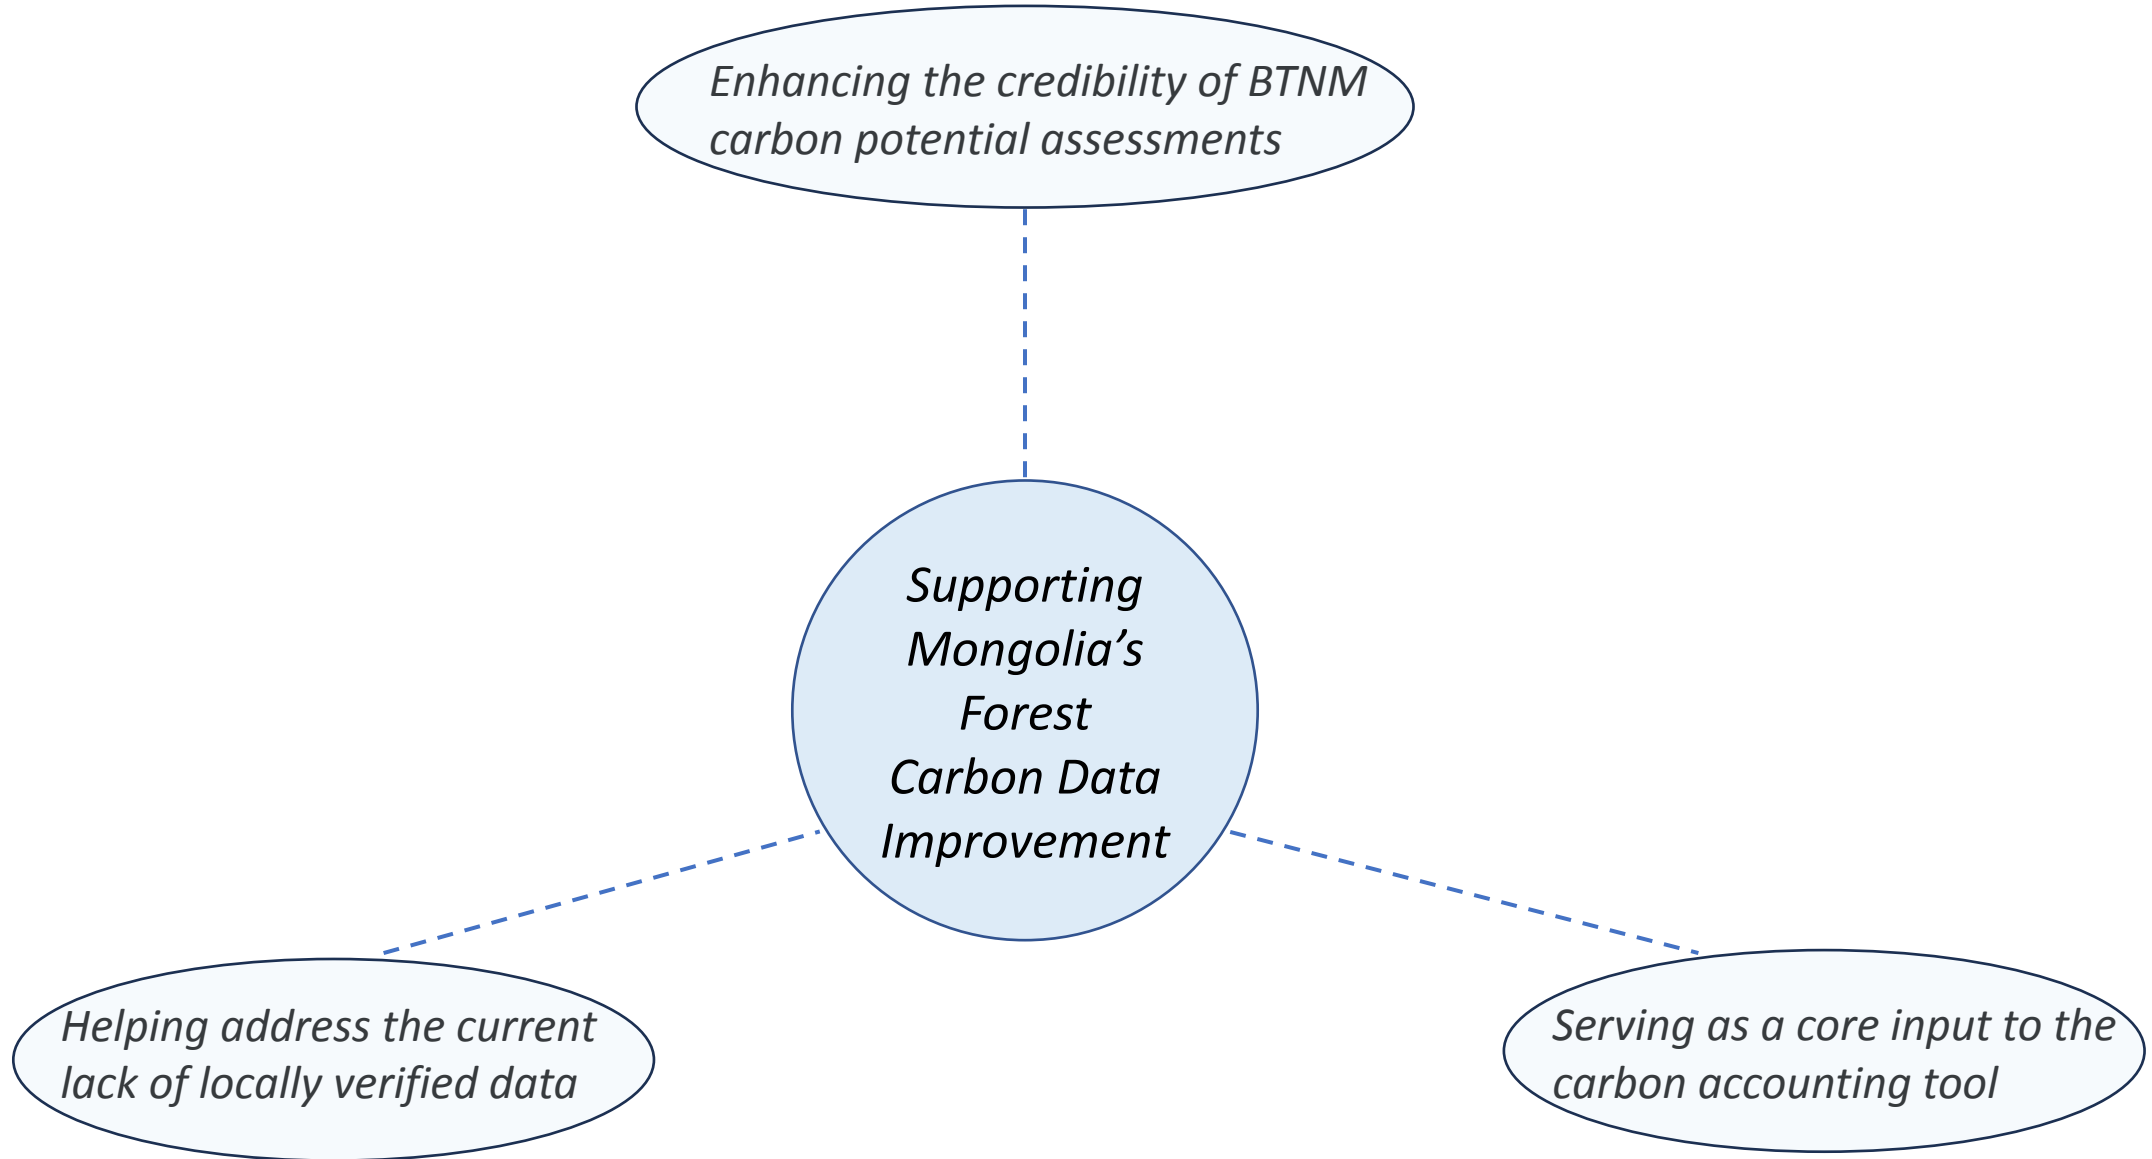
Enhancing the credibility of BTNM carbon potential assessments

Supporting Mongolia’s Forest Carbon Data Improvement

Helping address the current lack of locally verified data

Serving as a core input to the carbon accounting tool